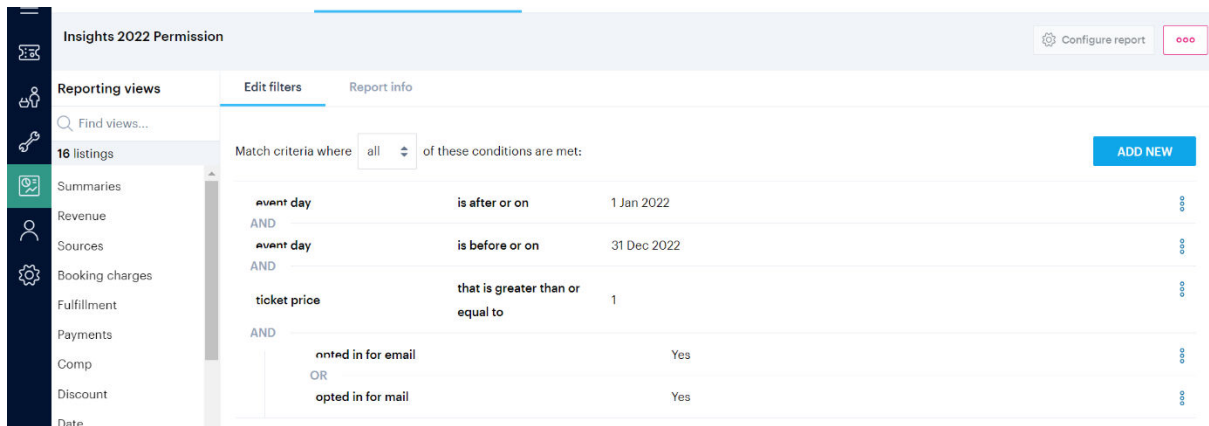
Insights 2022 Permission

Configure report

Reporting views

Find views...

16 listings

Summaries
Revenue
Sources
Booking charges
Fulfillment
Payments
Comp
Discount
Date

Edit filters

Report info

Match criteria where all of these conditions are met:

ADD NEW

| | | |
|---|---|---|
| event day | is after or on | 1 Jan 2022 |
| AND | | |
| event day | is before or on | 31 Dec 2022 |
| AND | | |
| ticket price | that is greater than or equal to | 1 |
| AND | | |
| opted in for email | | Yes |
| OR | | |
| opted in for mail | | Yes |